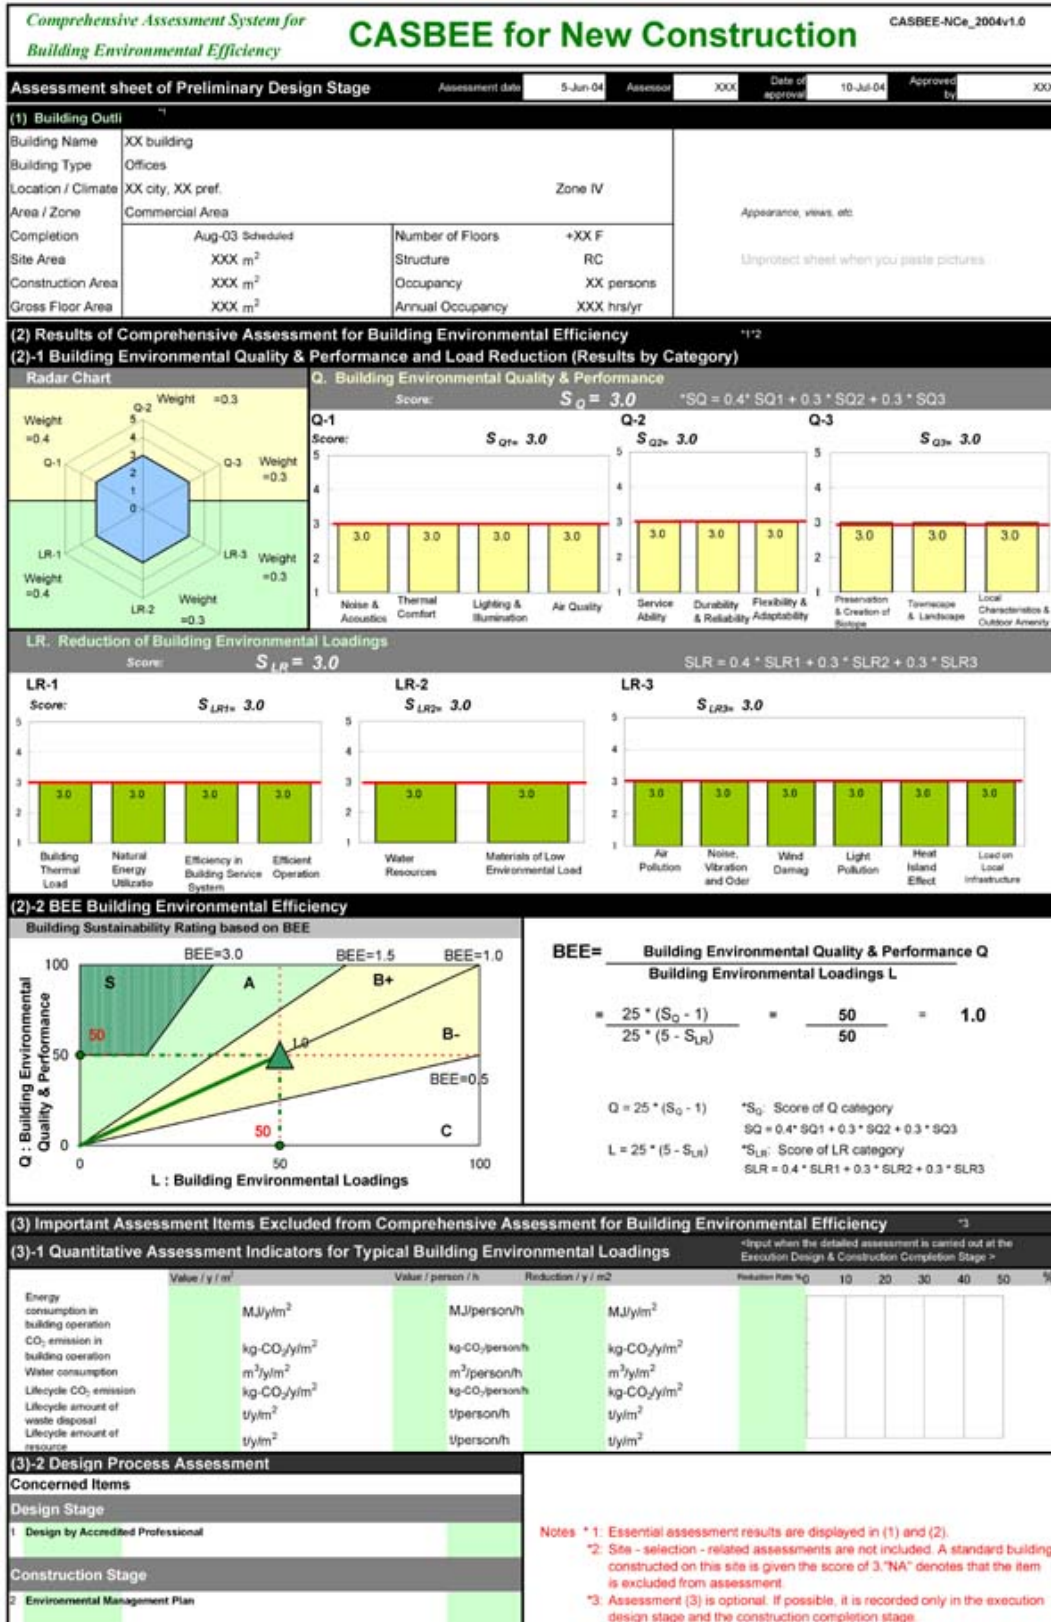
Comprehensive Assessment System for Building Environmental Efficiency

CASBEE for New Construction

CASBEE-NCe_2004v1.0

Assessment sheet of Preliminary Design Stage

Assessment date 5-Jun-04 Assessor XXX Date of approval 10-Jul-04 Approved by XXX

(1) Building Outli

| Building Name | XX building | | |
|---|---|---|---|
| Building Type | Offices | | |
| Location / Climate | XX city, XX pref. | | Zone IV |
| Area / Zone | Commercial Area | | |
| Completion | Aug-03 Scheduled | Number of Floors | +XX F |
| Site Area | XXX $m^2$ | Structure | RC |
| Construction Area | XXX $m^2$ | Occupancy | XX persons |
| Gross Floor Area | XXX $m^2$ | Annual Occupancy | XXX hrs/yr |

Appearance, views, etc

Unprotect sheet when you paste pictures

(2) Results of Comprehensive Assessment for Building Environmental Efficiency *1*2

(2)-1 Building Environmental Quality & Performance and Load Reduction (Results by Category)

Radar Chart

Weight =0.3 Q-2 Weight =0.4 Q-1 Q-3 Weight =0.3 LR-1 LR-3 Weight =0.3 Weight =0.4 LR-2 Weight =0.3

5 4 3 2 1 0

Q. Building Environmental Quality & Performance

Score: $S_Q = 3.0$ *SQ = 0.4* SQ1 + 0.3 * SQ2 + 0.3 * SQ3

Q-1 Score: $S_{Q1} = 3.0$
3.0 3.0 3.0 3.0
Noise & Acoustics, Thermal Comfort, Lighting & Illumination, Air Quality

Q-2 $S_{Q2} = 3.0$
3.0 3.0 3.0
Service Ability, Durability & Reliability, Flexibility & Adaptability

Q-3 $S_{Q3} = 3.0$
3.0 3.0 3.0
Preservation & Creation of Biotope, Townscape & Landscape, Local Characteristics & Outdoor Amenity

LR. Reduction of Building Environmental Loadings

Score: $S_{LR} = 3.0$ SLR = 0.4 * SLR1 + 0.3 * SLR2 + 0.3 * SLR3

LR-1 Score: $S_{LR1} = 3.0$
3.0 3.0 3.0 3.0
Building Thermal Load, Natural Energy Utilizatio, Efficiency in Building Service System, Efficient Operation

LR-2 $S_{LR2} = 3.0$
3.0 3.0
Water Resources, Materials of Low Environmental Load

LR-3 $S_{LR3} = 3.0$
3.0 3.0 3.0 3.0 3.0 3.0
Air Pollution, Noise, Vibration and Oder, Wind Damag, Light Pollution, Heat Island Effect, Load on Local Infrastructure

(2)-2 BEE Building Environmental Efficiency

Building Sustainability Rating based on BEE

BEE=3.0 BEE=1.5 BEE=1.0 S A B+ B- BEE=0.5 C 1.0 50 50

100 50 0 0 50 100

Q : Building Environmental Quality & Performance

L : Building Environmental Loadings

BEE= $\frac{\text{Building Environmental Quality \& Performance Q}}{\text{Building Environmental Loadings L}}$

$= \frac{25 * (S_Q - 1)}{25 * (5 - S_{LR})} = \frac{50}{50} = 1.0$

$Q = 25 * (S_Q - 1)$ *$S_Q$: Score of Q category SQ = 0.4* SQ1 + 0.3 * SQ2 + 0.3 * SQ3

$L = 25 * (5 - S_{LR})$ *$S_{LR}$: Score of LR category SLR = 0.4 * SLR1 + 0.3 * SLR2 + 0.3 * SLR3

(3) Important Assessment Items Excluded from Comprehensive Assessment for Building Environmental Efficiency *3

(3)-1 Quantitative Assessment Indicators for Typical Building Environmental Loadings <Input when the detailed assessment is carried out at the Execution Design & Construction Completion Stage >

| | Value / y / m² | | Value / person / h | Reduction / y / m2 | Reduction Rate % 0 10 20 30 40 50 % |
|---|---|---|---|---|---|
| Energy consumption in building operation | | MJ/y/$m^2$ | MJ/person/h | MJ/y/$m^2$ | |
| $CO_2$ emission in building operation | | kg-$CO_2$/y/$m^2$ | kg-$CO_2$/person/h | kg-$CO_2$/y/$m^2$ | |
| Water consumption | | $m^3$/y/$m^2$ | $m^3$/person/h | $m^3$/y/$m^2$ | |
| Lifecycle $CO_2$ emission | | kg-$CO_2$/y/$m^2$ | kg-$CO_2$/person/h | kg-$CO_2$/y/$m^2$ | |
| Lifecycle amount of waste disposal | | t/y/$m^2$ | t/person/h | t/y/$m^2$ | |
| Lifecycle amount of resource | | t/y/$m^2$ | t/person/h | t/y/$m^2$ | |

(3)-2 Design Process Assessment

Concerned Items

Design Stage

1 Design by Accredited Professional

Construction Stage

2 Environmental Management Plan

Notes *1: Essential assessment results are displayed in (1) and (2).
*2: Site - selection - related assessments are not included. A standard building constructed on this site is given the score of 3."NA" denotes that the item is excluded from assessment.
*3: Assessment (3) is optional. If possible, it is recorded only in the execution design stage and the construction completion stage.